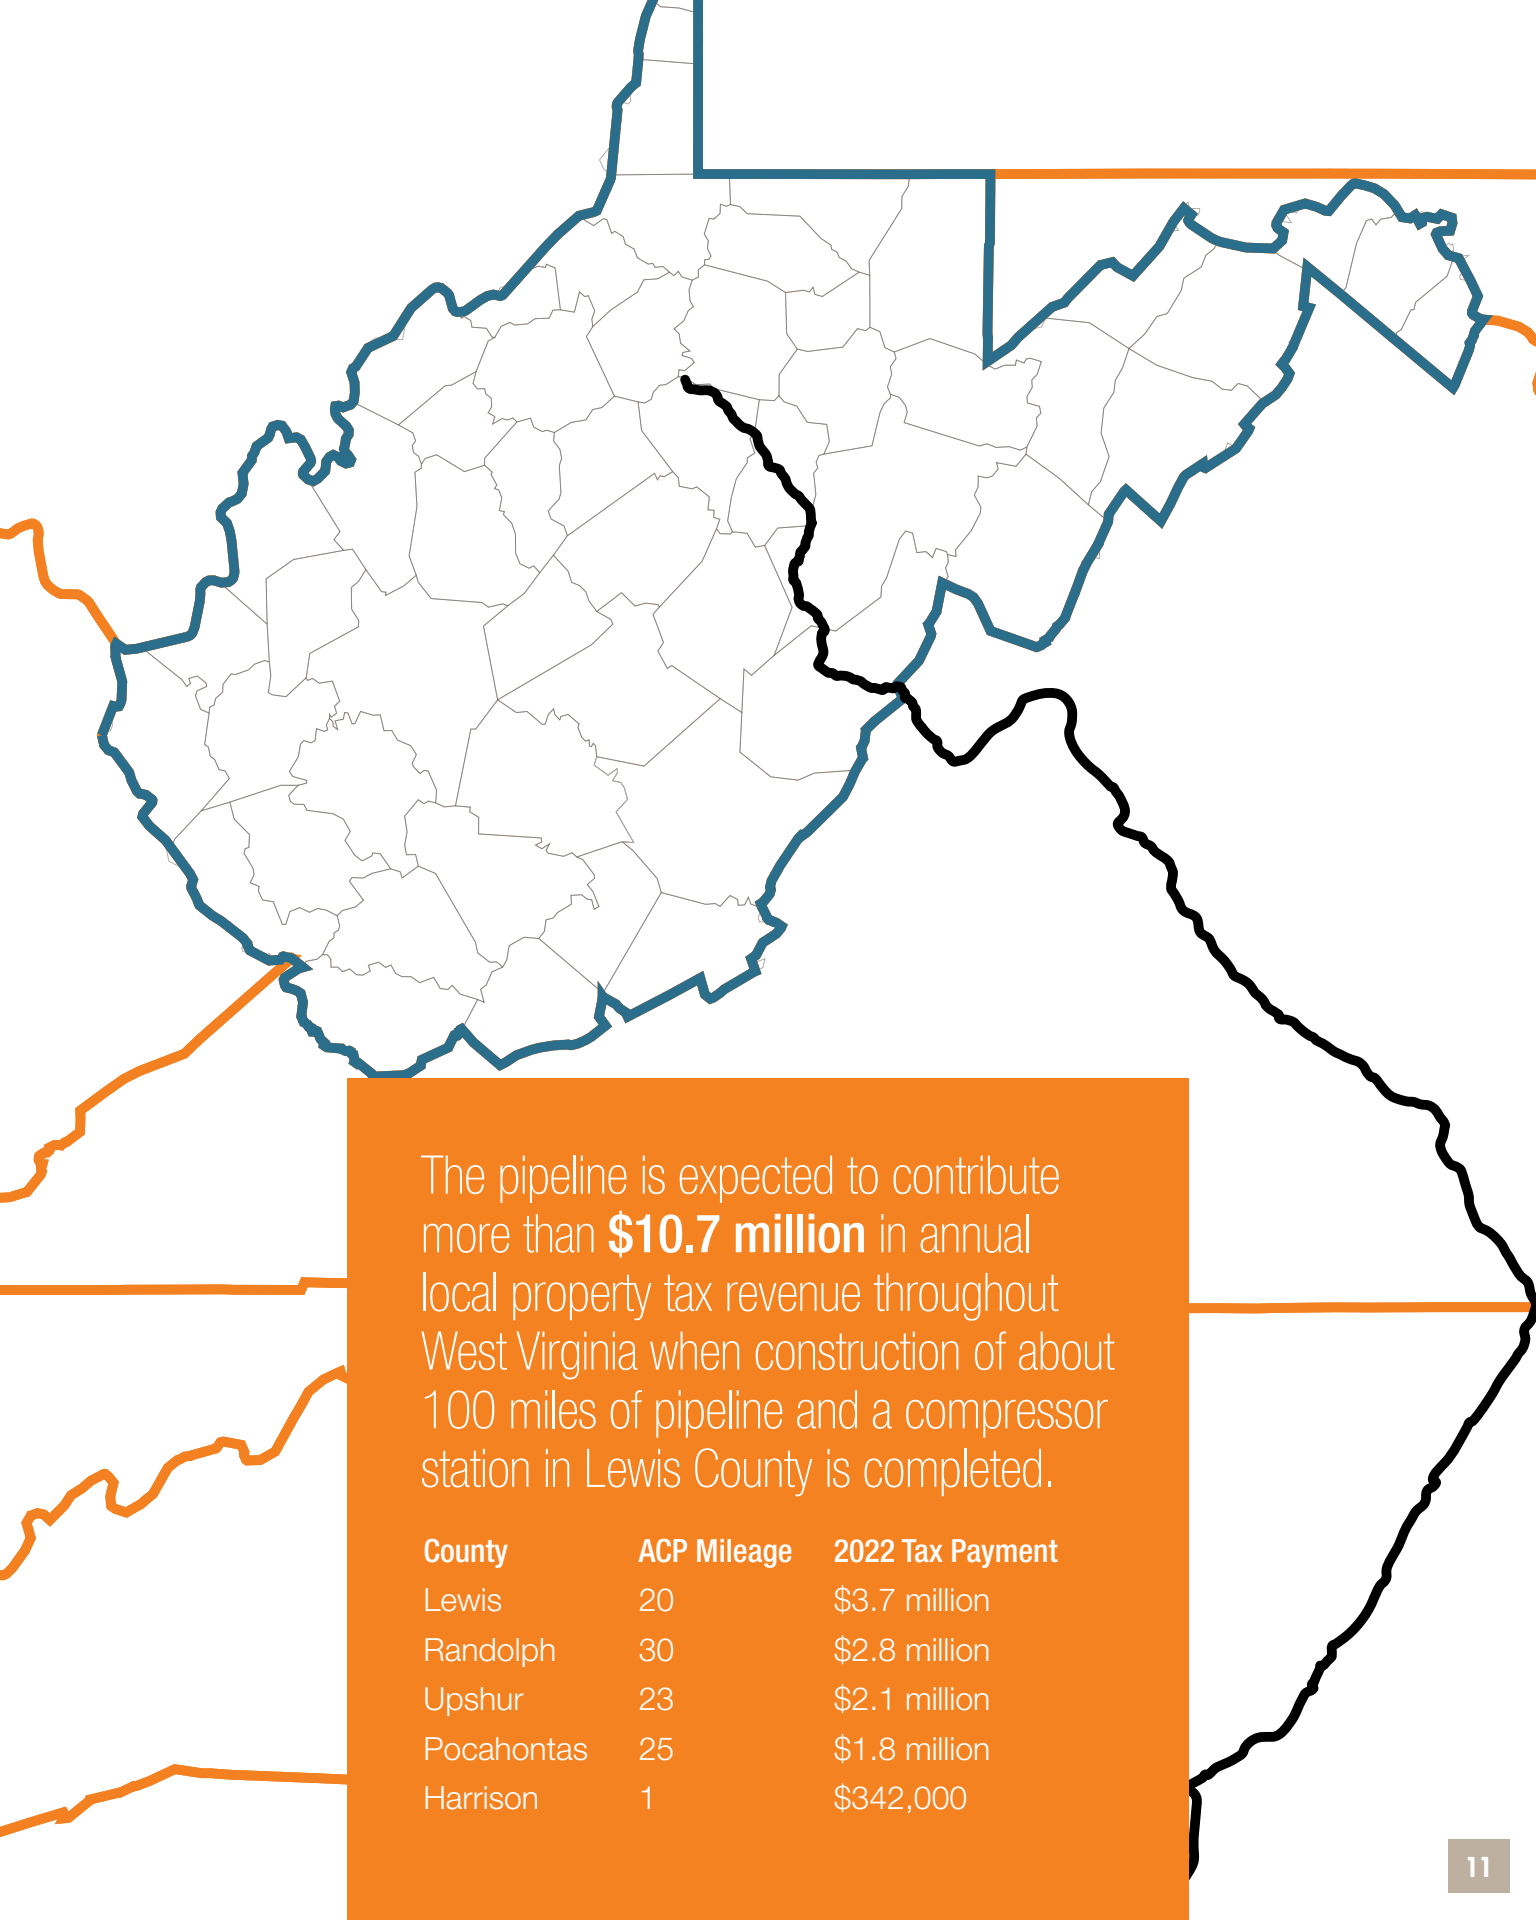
The pipeline is expected to contribute more than **$10.7 million** in annual local property tax revenue throughout West Virginia when construction of about 100 miles of pipeline and a compressor station in Lewis County is completed.

| County | ACP Mileage | 2022 Tax Payment |
|---|---|---|
| Lewis | 20 | \$3.7 million |
| Randolph | 30 | \$2.8 million |
| Upshur | 23 | \$2.1 million |
| Pocahontas | 25 | \$1.8 million |
| Harrison | 1 | \$342,000 |

11